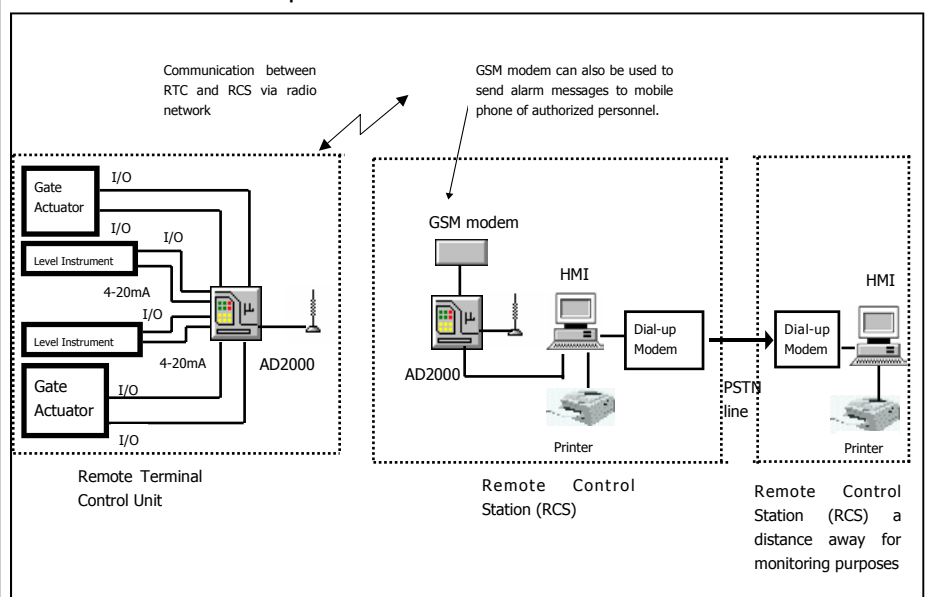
Communication between RTC and RCS via radio network

GSM modem can also be used to send alarm messages to mobile phone of authorized personnel.

Gate Actuator

I/O

I/O

I/O

Level Instrument

4-20mA

I/O

Level Instrument

4-20mA

Gate Actuator

I/O

I/O

AD2000

Remote Terminal Control Unit

GSM modem

HMI

Dial-up Modem

AD2000

Printer

Remote Control Station (RCS)

PSTN line

Dial-up Modem

HMI

Printer

Remote Control Station (RCS) a distance away for monitoring purposes